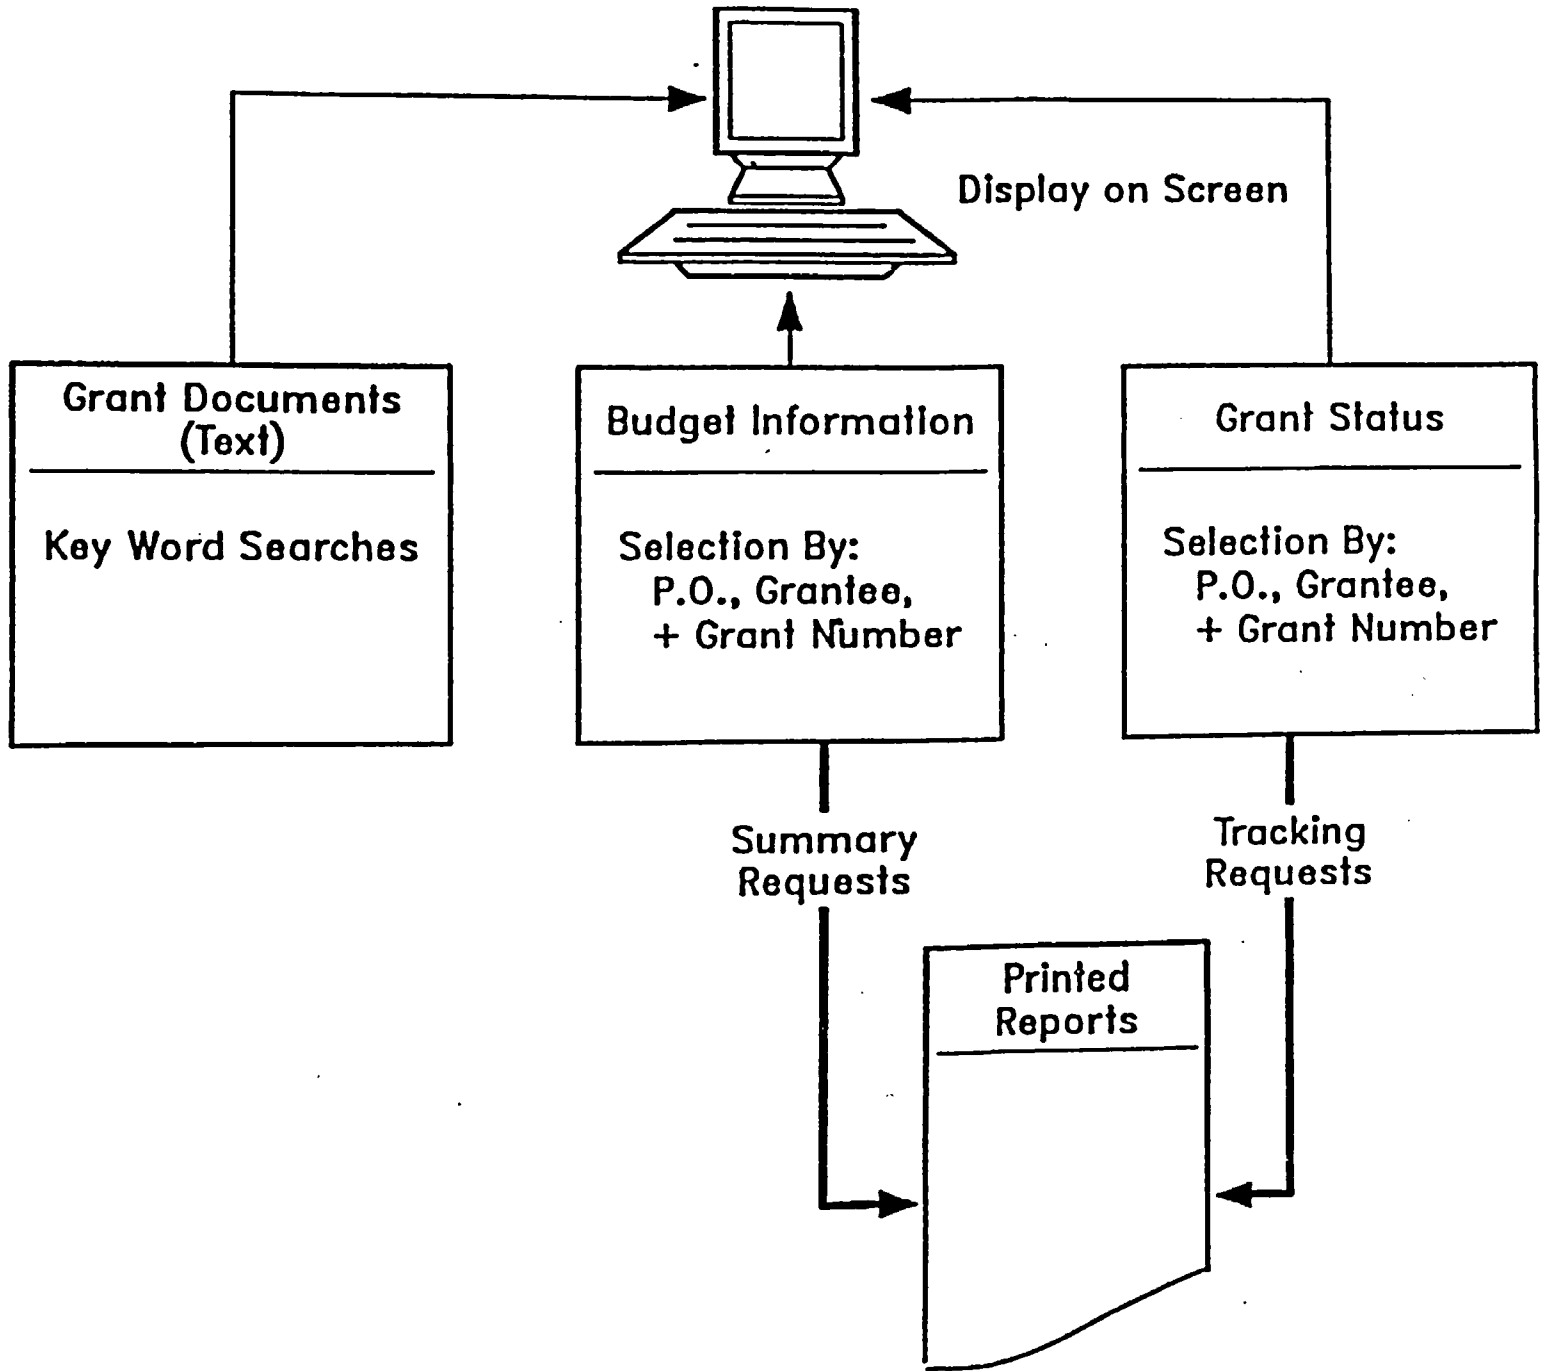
Display on Screen

Grant Documents (Text)

Key Word Searches

Budget Information

Selection By:
P.O., Grantee,
+ Grant Number

Grant Status

Selection By:
P.O., Grantee,
+ Grant Number

Summary Requests

Tracking Requests

Printed Reports